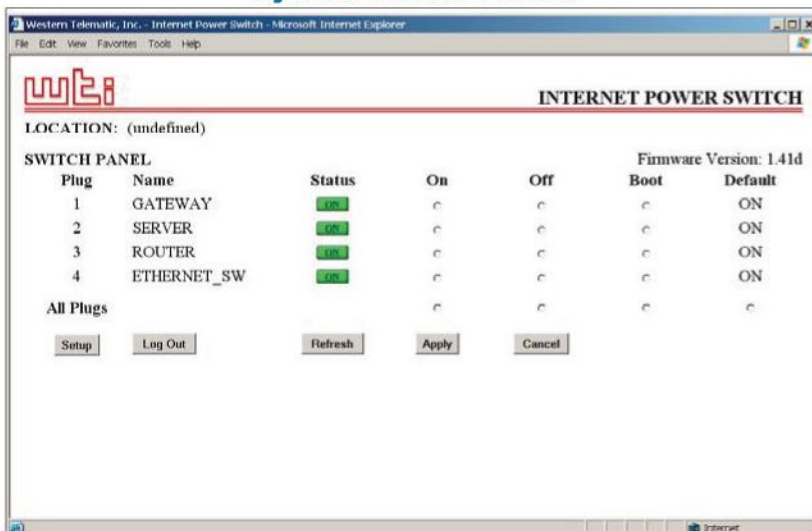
Western Telematic, Inc. - Internet Power Switch - Microsoft Internet Explorer
File Edit View Favorites Tools Help

wti

INTERNET POWER SWITCH

LOCATION: (undefined)

SWITCH PANEL

Firmware Version: 1.41d

| Plug | Name | Status | On | Off | Boot | Default |
|---|---|---|---|---|---|---|
| 1 | GATEWAY | ON | | | | ON |
| 2 | SERVER | ON | | | | ON |
| 3 | ROUTER | ON | | | | ON |
| 4 | ETHERNET_SW | ON | | | | ON |
| All Plugs | | | | | | |

Setup Log Out Refresh Apply Cancel

Internet